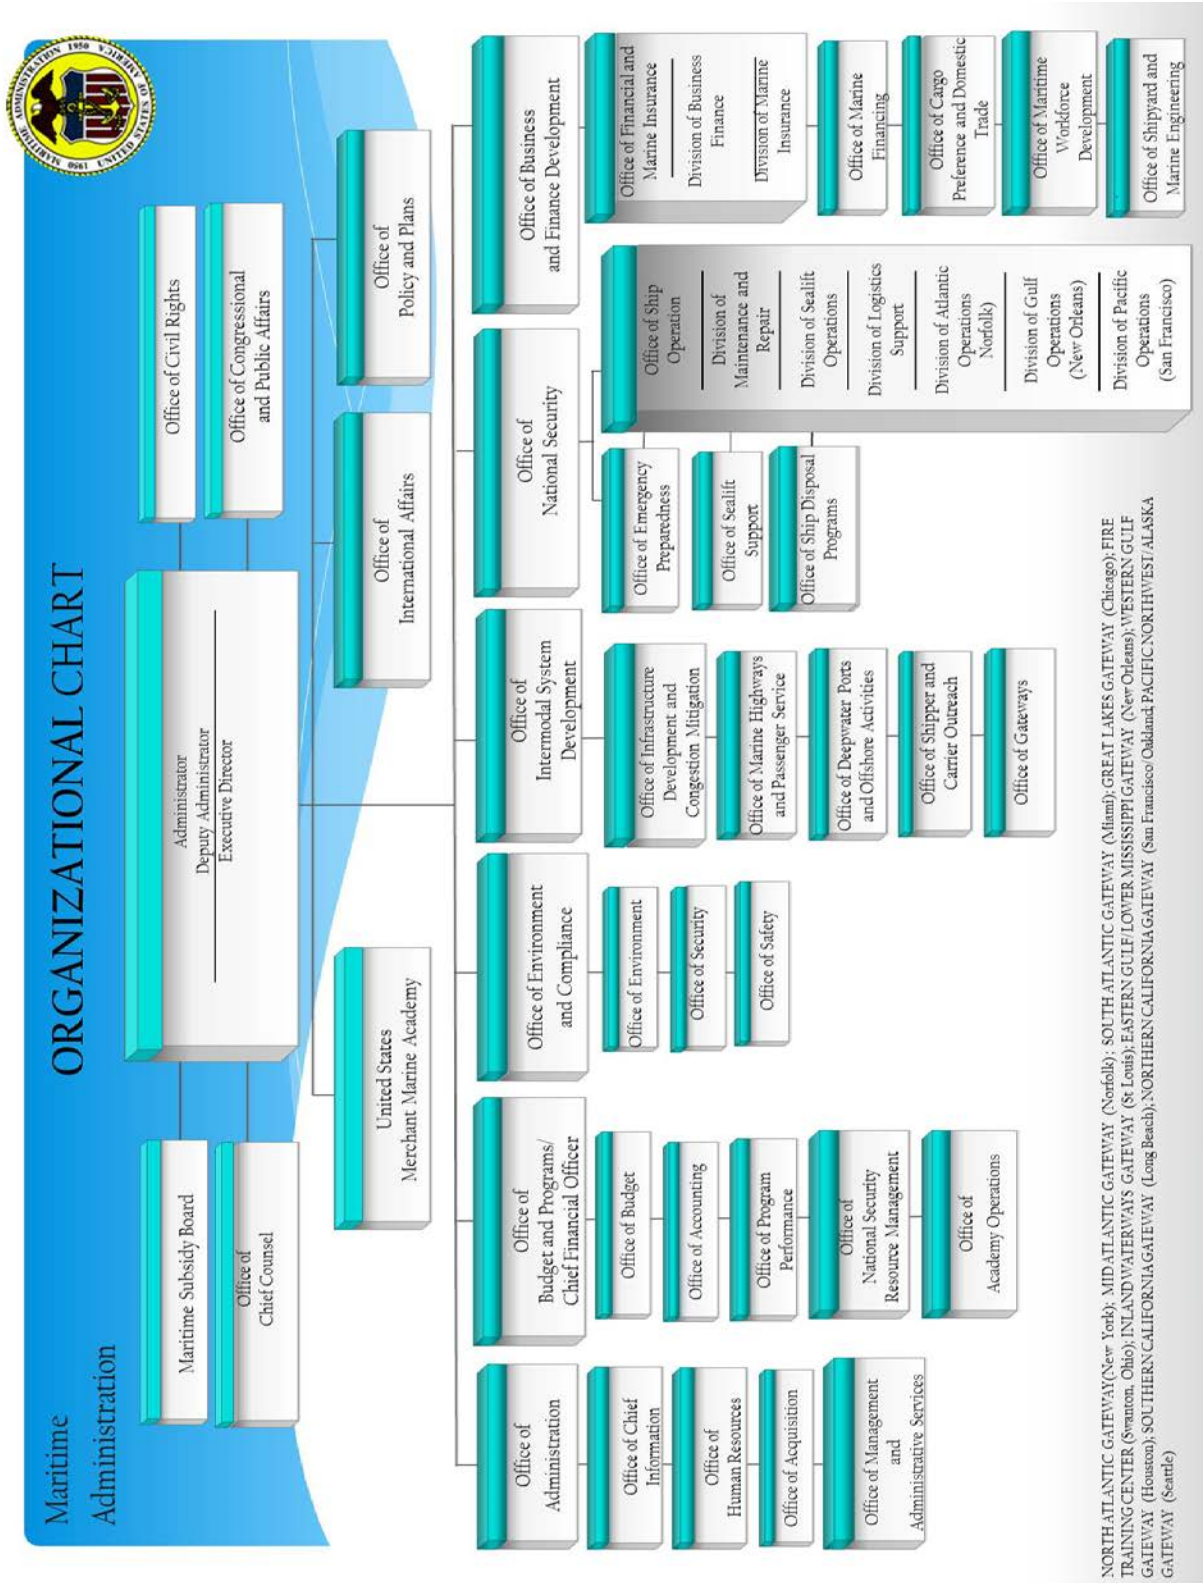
MARITIME ADMINISTRATION 1950 UNITED STATES OF AMERICA

Maritime Administration

ORGANIZATIONAL CHART

Maritime Subsidy Board

Office of Chief Counsel

Administrator
Deputy Administrator
Executive Director

Office of Civil Rights

Office of Congressional and Public Affairs

United States Merchant Marine Academy

Office of International Affairs

Office of Policy and Plans

Office of Administration

Office of Chief Information

Office of Human Resources

Office of Acquisition

Office of Management and Administrative Services

Office of Budget and Programs/ Chief Financial Officer

Office of Budget

Office of Accounting

Office of Program Performance

Office of National Security Resource Management

Office of Academy Operations

Office of Environment and Compliance

Office of Environment

Office of Security

Office of Safety

Office of Intermodal System Development

Office of Infrastructure Development and Congestion Mitigation

Office of Marine Highways and Passenger Service

Office of Deepwater Ports and Offshore Activities

Office of Shipper and Carrier Outreach

Office of Gateways

Office of National Security

Office of Emergency Preparedness

Office of Sealift Support

Office of Ship Disposal Programs

Office of Ship Operation

Division of Maintenance and Repair

Division of Sealift Operations

Division of Logistics Support

Division of Atlantic Operations Norfolk)

Division of Gulf Operations (New Orleans)

Division of Pacific Operations (San Francisco)

Office of Business and Finance Development

Office of Financial and Marine Insurance

Division of Business Finance

Division of Marine Insurance

Office of Marine Financing

Office of Cargo Preference and Domestic Trade

Office of Maritime Workforce Development

Office of Shipyard and Marine Engineering

NORTH ATLANTIC GATEWAY(New York); MID ATLANTIC GATEWAY (Norfolk); SOUTH ATLANTIC GATEWAY (Miami); GREAT LAKES GATEWAY (Chicago); FIRE TRAINING CENTER (Swanton, Ohio); INLAND WATERWAYS GATEWAY (St Louis); EASTERN GULF/LOWER MISSISSIPPI GATEWAY (New Orleans); WESTERN GULF GATEWAY (Houston); SOUTHERN CALIFORNIA GATEWAY (Long Beach); NORTHERN CALIFORNIA GATEWAY (San Francisco/Oakland; PACIFIC NORTHWEST/ALASKA GATEWAY (Seattle)